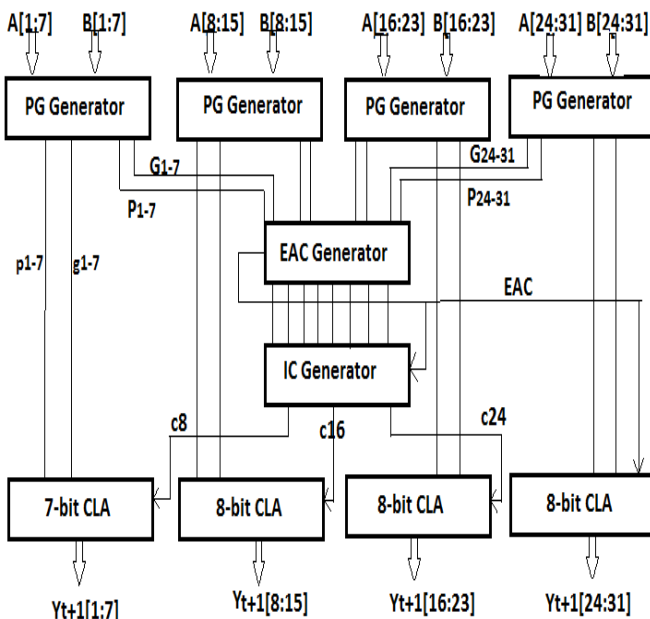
A[1:7] B[1:7]
A[8:15] B[8:15]
A[16:23] B[16:23]
A[24:31] B[24:31]

PG Generator
PG Generator
PG Generator
PG Generator

G1-7
P1-7
G24-31
P24-31

p1-7
g1-7

EAC Generator

EAC

IC Generator

c8
c16
c24

7-bit CLA
8-bit CLA
8-bit CLA
8-bit CLA

Yt+1[1:7]
Yt+1[8:15]
Yt+1[16:23]
Yt+1[24:31]